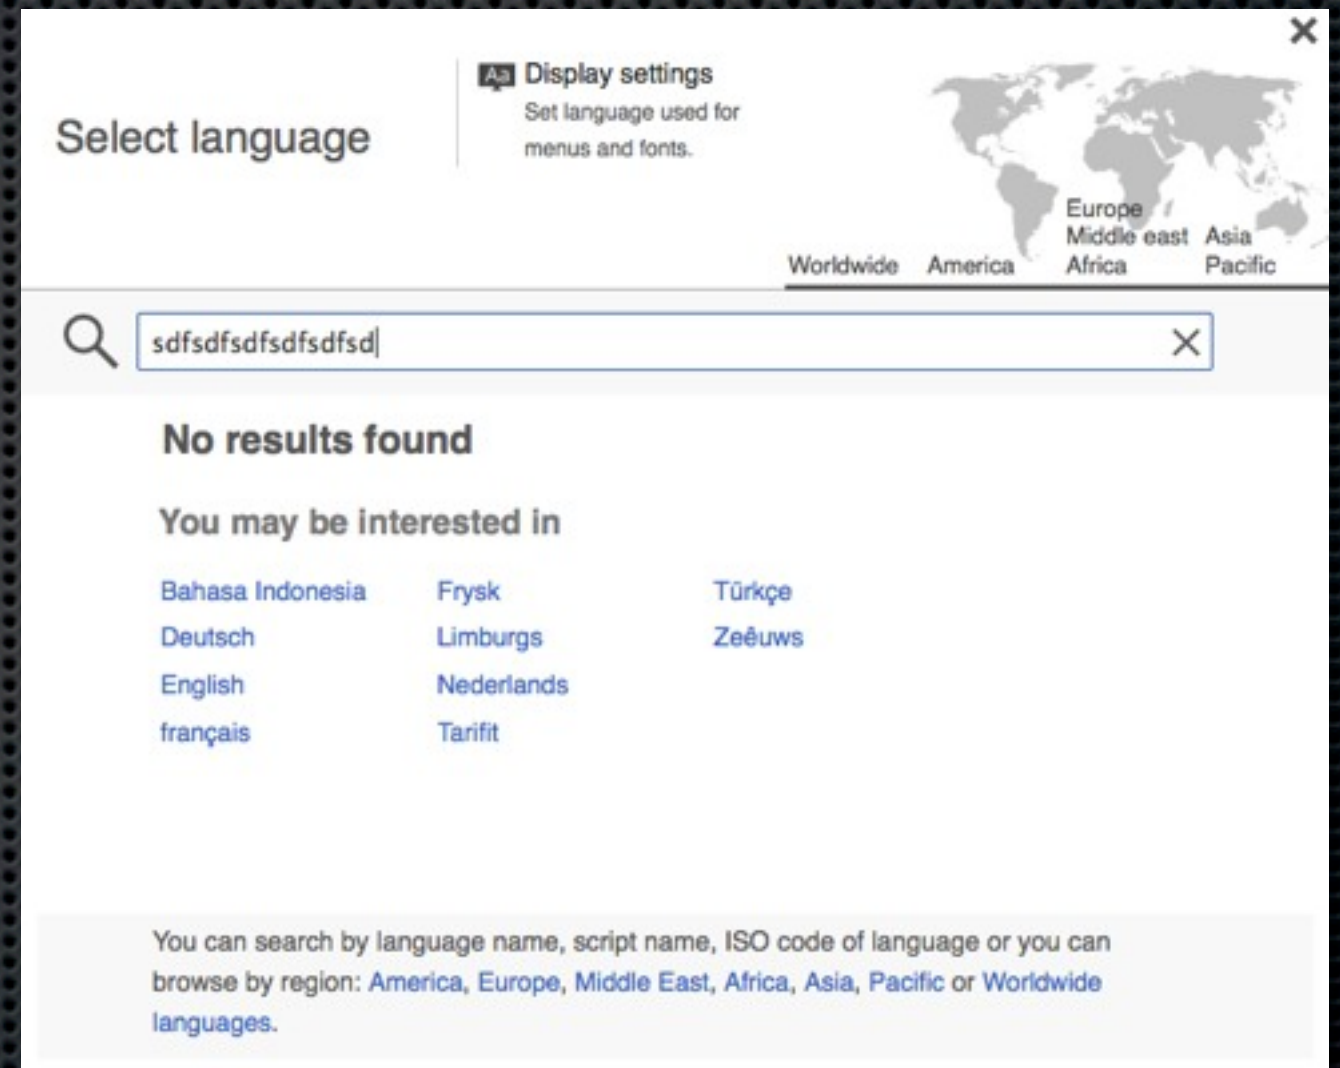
×

Select language

Aa Display settings
Set language used for menus and fonts.

Worldwide America Europe Middle east Africa Asia Pacific

sdfsdfsdfsdfsdfsd ×

No results found

You may be interested in

Bahasa Indonesia
Deutsch
English
français

Frysk
Limburgs
Nederlands
Tarifit

Türkçe
Zeêuws

You can search by language name, script name, ISO code of language or you can browse by region: America, Europe, Middle East, Africa, Asia, Pacific or Worldwide languages.